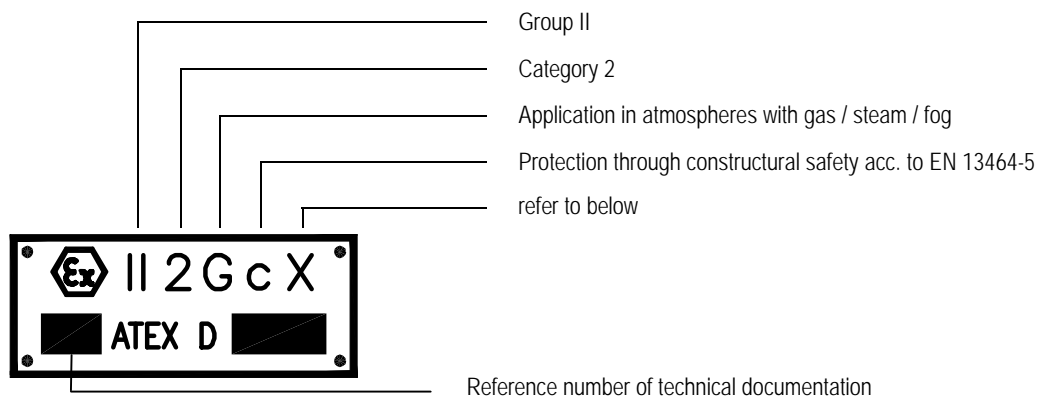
Group II

Category 2

Application in atmospheres with gas / steam / fog

Protection through constructural safety acc. to EN 13464-5

refer to below

Ex II 2 G c X

ATEX D

Reference number of technical documentation